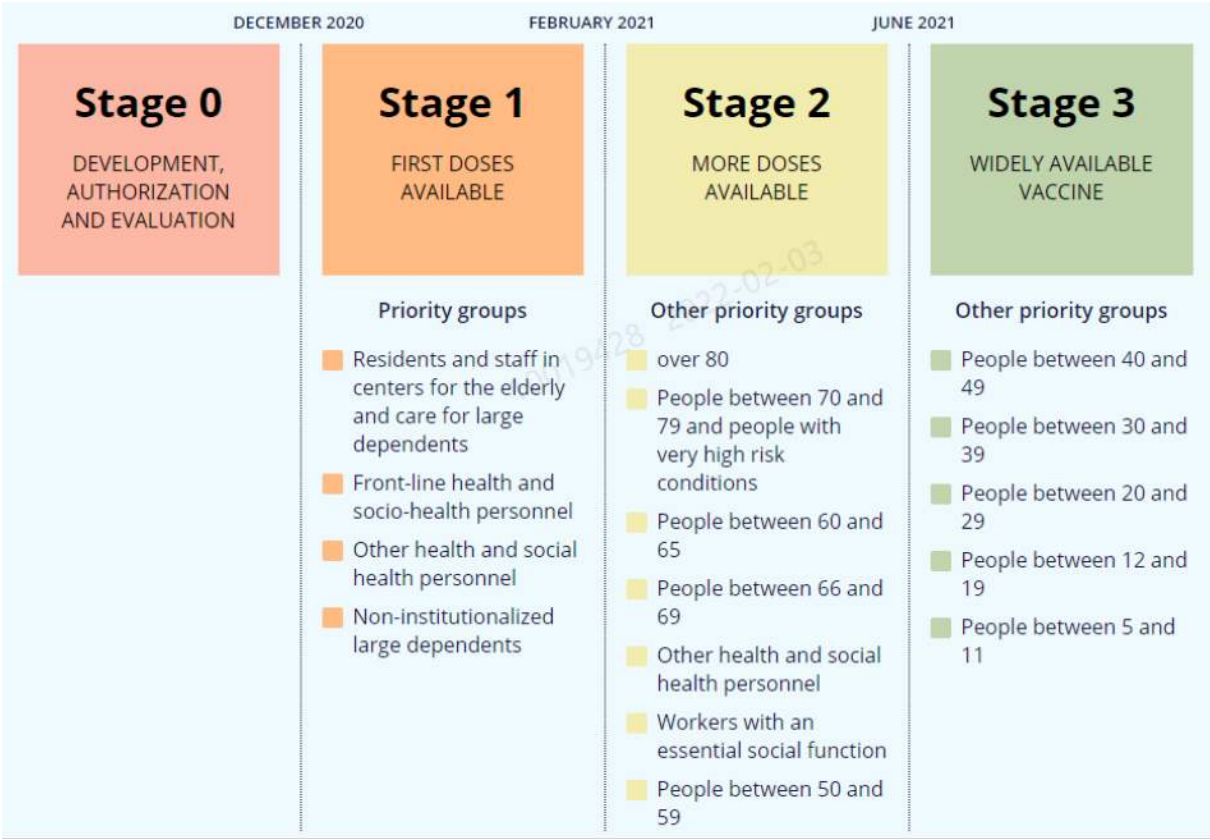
DECEMBER 2020

FEBRUARY 2021

JUNE 2021

Stage 0

DEVELOPMENT, AUTHORIZATION AND EVALUATION

Stage 1

FIRST DOSES AVAILABLE

Priority groups

Residents and staff in centers for the elderly and care for large dependents

Front-line health and socio-health personnel

Other health and social health personnel

Non-institutionalized large dependents

Stage 2

MORE DOSES AVAILABLE

Other priority groups

over 80

People between 70 and 79 and people with very high risk conditions

People between 60 and 65

People between 66 and 69

Other health and social health personnel

Workers with an essential social function

People between 50 and 59

Stage 3

WIDELY AVAILABLE VACCINE

Other priority groups

People between 40 and 49

People between 30 and 39

People between 20 and 29

People between 12 and 19

People between 5 and 11

0019428 2022-02-03